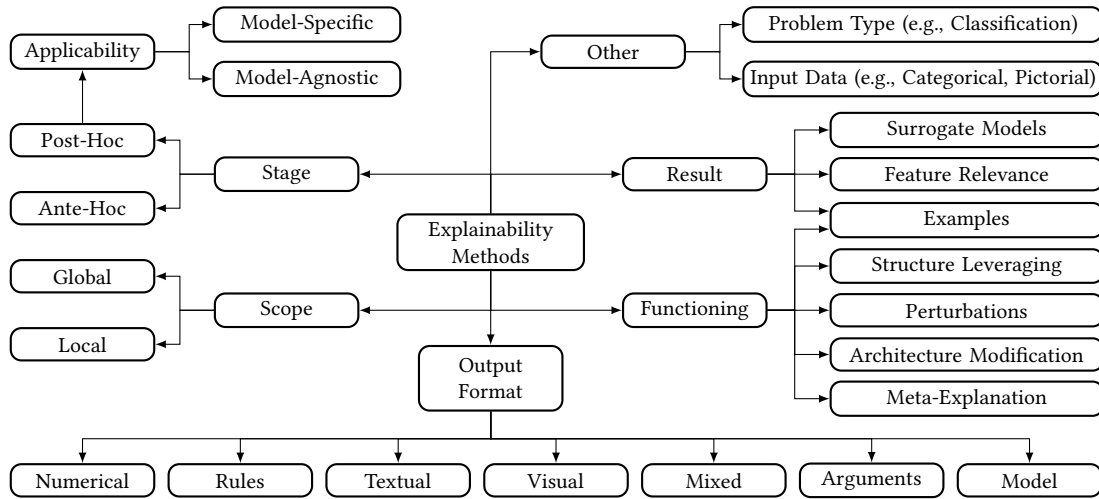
Applicability
Model-Specific
Model-Agnostic
Other
Problem Type (e.g., Classification)
Input Data (e.g., Categorical, Pictorial)
Post-Hoc
Stage
Ante-Hoc
Result
Surrogate Models
Feature Relevance
Examples
Explainability Methods
Global
Scope
Local
Functioning
Structure Leveraging
Perturbations
Architecture Modification
Meta-Explanation
Output Format
Numerical
Rules
Textual
Visual
Mixed
Arguments
Model